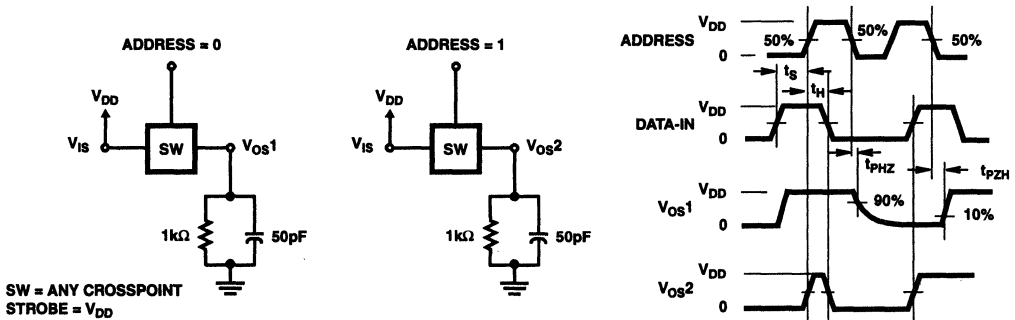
ADDRESS = 0

$V_{DD}$

$V_{IS}$

SW

$V_{OS}1$

$1k\Omega$

50pF

ADDRESS = 1

$V_{DD}$

$V_{IS}$

SW

$V_{OS}2$

$1k\Omega$

50pF

SW = ANY CROSSPOINT
STROBE = $V_{DD}$

ADDRESS

$V_{DD}$

0

50%

50%

50%

$t_S$

$t_H$

DATA-IN

$V_{DD}$

0

$t_{PHZ}$

$t_{PZH}$

$V_{OS}1$

$V_{DD}$

0

90%

10%

$V_{OS}2$

$V_{DD}$

0